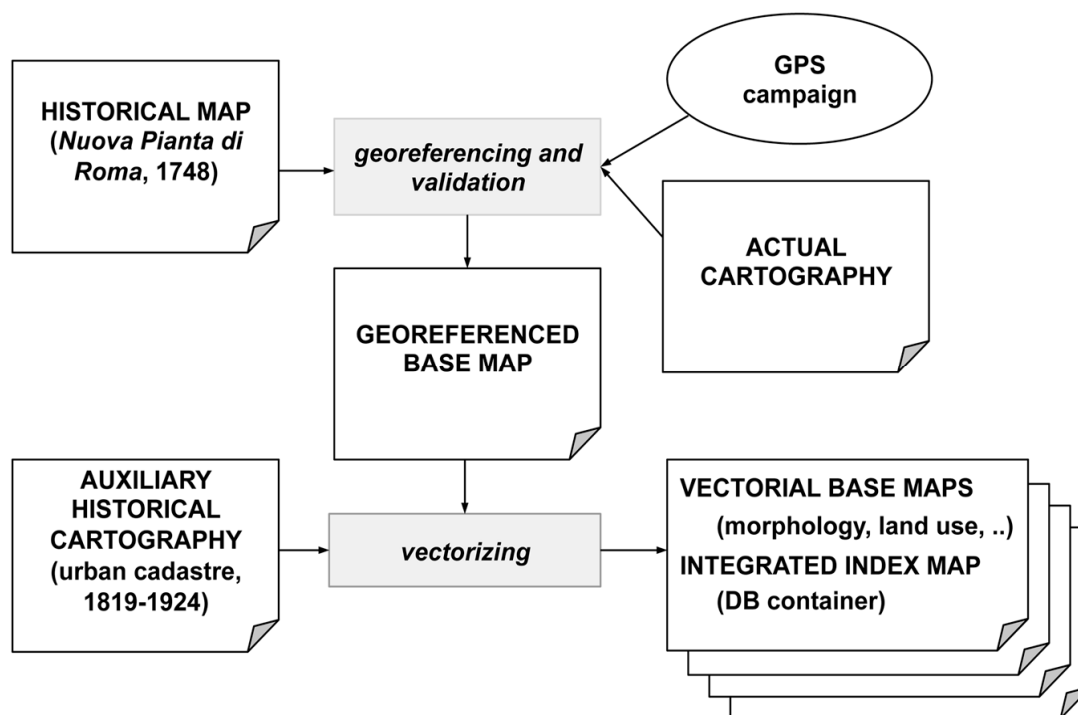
HISTORICAL MAP (Nuova Pianta di Roma, 1748)

georeferencing and validation

GPS campaign

ACTUAL CARTOGRAPHY

GEOREFERENCED BASE MAP

AUXILIARY HISTORICAL CARTOGRAPHY (urban cadastre, 1819-1924)

vectorizing

VECTORIAL BASE MAPS (morphology, land use, ..)
INTEGRATED INDEX MAP (DB container)